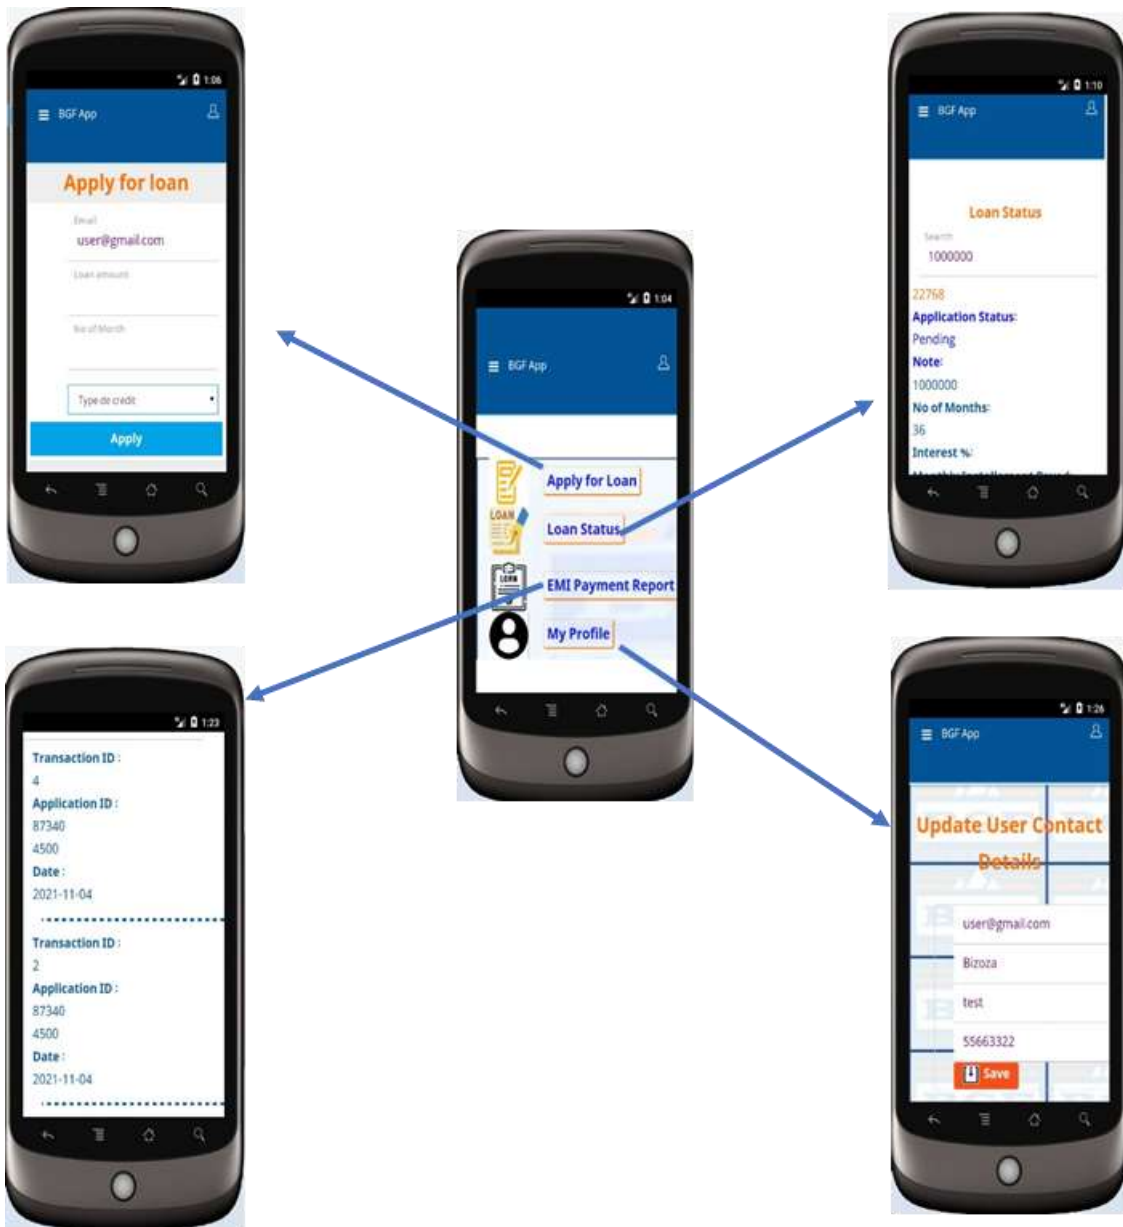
1:06
BGF App
Apply for loan
Email
user@gmail.com
Loan amount
No of Month
Type de credit
Apply

1:04
BGF App
LOAN
Apply for Loan
Loan Status
EMI Payment Report
My Profile

1:10
BGF App
Loan Status
Search
1000000
22768
Application Status:
Pending
Note:
1000000
No of Months:
36
Interest %:
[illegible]

1:23
Transaction ID :
4
Application ID :
87340
4500
Date :
2021-11-04
Transaction ID :
2
Application ID :
87340
4500
Date :
2021-11-04

1:26
BGF App
Update User Contact Details
user@gmail.com
Bizoza
test
55663322
Save